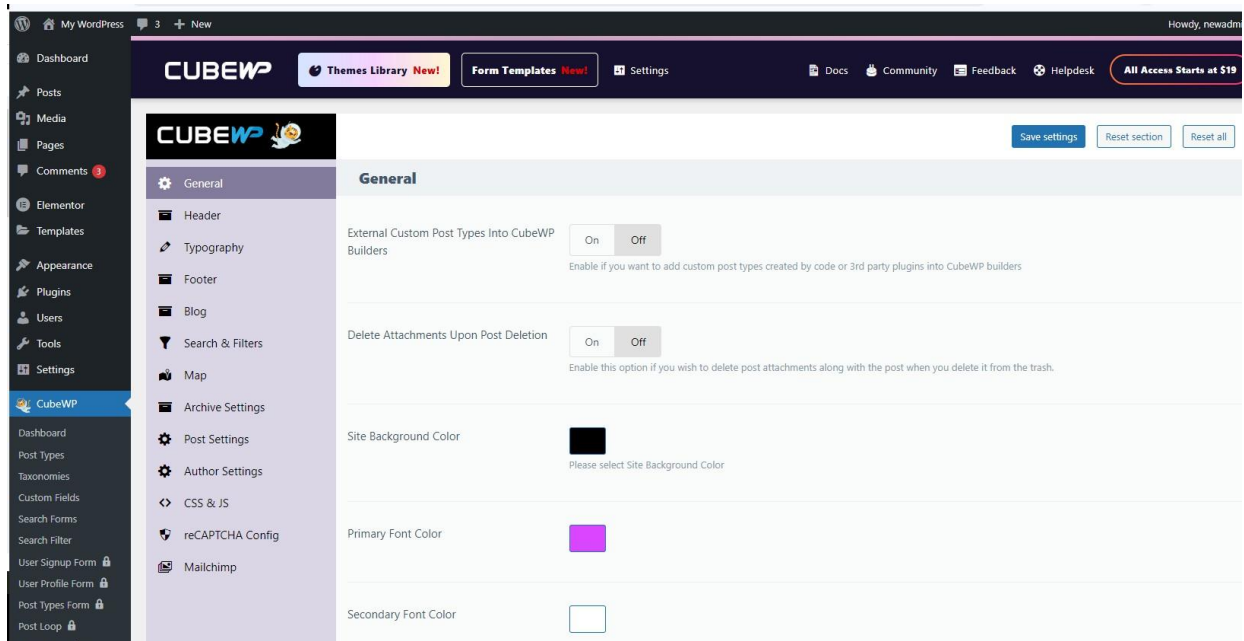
My WordPress 3 + New Howdy, newadm

Dashboard
Posts
Media
Pages
Comments 3
Elementor
Templates
Appearance
Plugins
Users
Tools
Settings
CubeWP
Dashboard
Post Types
Taxonomies
Custom Fields
Search Forms
Search Filter
User Signup Form
User Profile Form
Post Types Form
Post Loop

CUBEWP Themes Library New! Form Templates New! Settings Docs Community Feedback Helpdesk All Access Starts at $19

CUBEWP

Save settings Reset section Reset all

General
Header
Typography
Footer
Blog
Search & Filters
Map
Archive Settings
Post Settings
Author Settings
CSS & JS
reCAPTCHA Config
Mailchimp

General

External Custom Post Types Into CubeWP Builders
On Off
Enable if you want to add custom post types created by code or 3rd party plugins into CubeWP builders

Delete Attachments Upon Post Deletion
On Off
Enable this option if you wish to delete post attachments along with the post when you delete it from the trash.

Site Background Color
Please select Site Background Color

Primary Font Color

Secondary Font Color